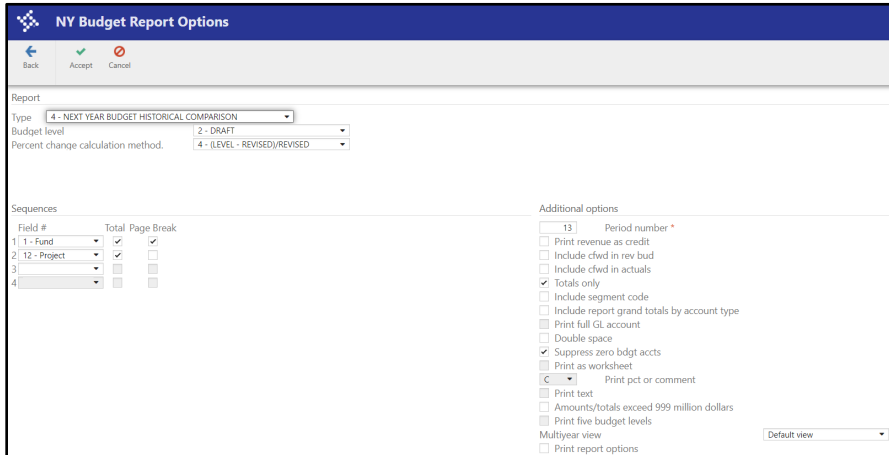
NY Budget Report Options

Back
Accept
Cancel

Report

Type 4 - NEXT YEAR BUDGET HISTORICAL COMPARISON
Budget level 2 - DRAFT
Percent change calculation method. 4 - (LEVEL - REVISED)/REVISED

Sequences

| Field # | Total | Page Break |
|---|---|---|
| 1 1 - Fund | ✓ | ✓ |
| 2 12 - Project | ✓ | |
| 3 | | |
| 4 | | |

Additional options

13 Period number *
Print revenue as credit
Include cfwd in rev bud
Include cfwd in actuals
✓ Totals only
Include segment code
Include report grand totals by account type
Print full GL account
Double space
✓ Suppress zero bdgt accts
Print as worksheet
C Print pct or comment
Print text
Amounts/totals exceed 999 million dollars
Print five budget levels
Multiyear view Default view
Print report options